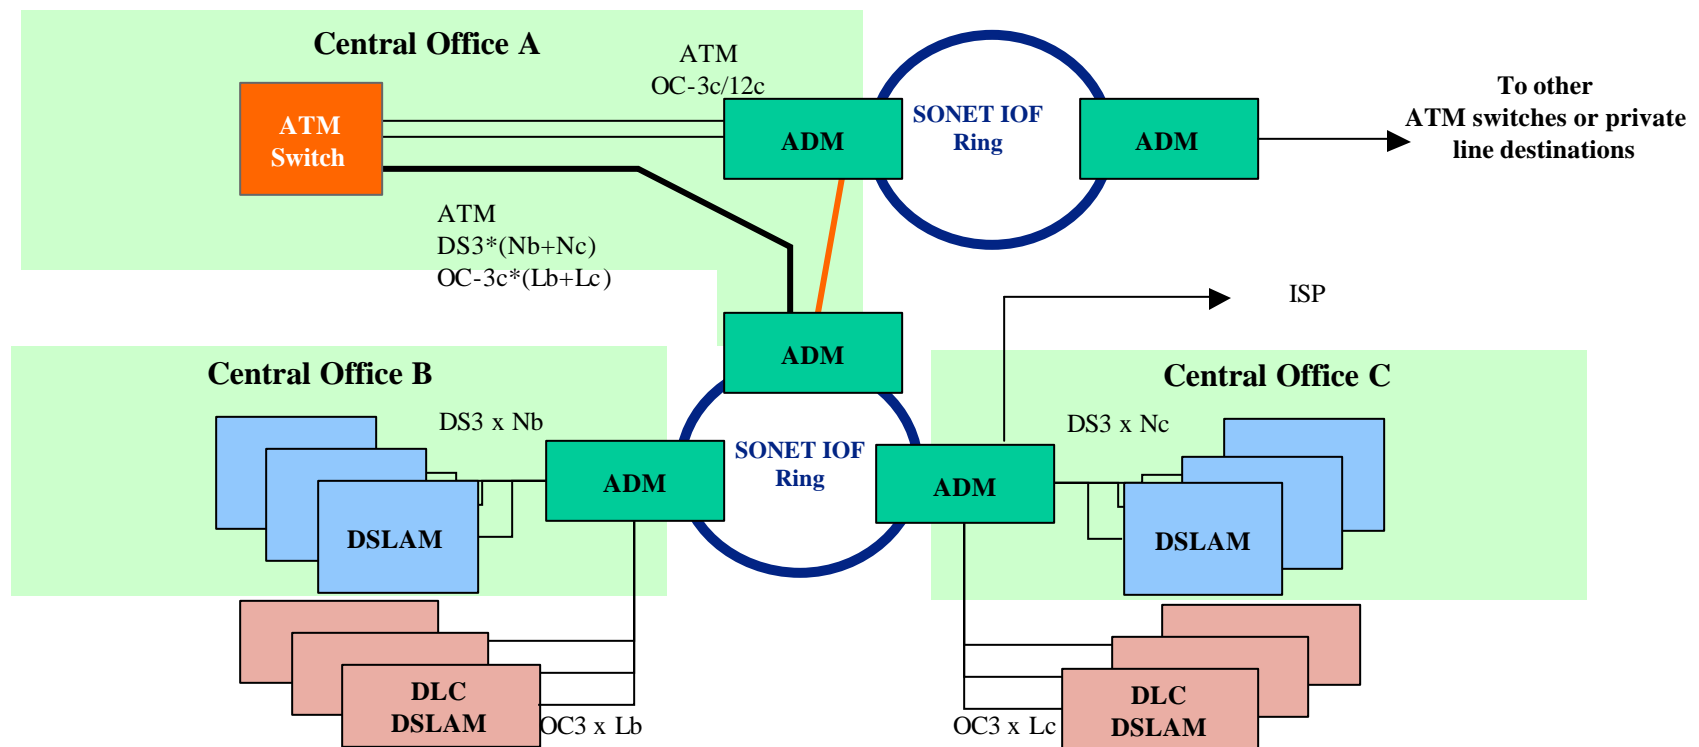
Central Office A

ATM
OC-3c/12c

ATM
Switch

ADM

SONET IOF
Ring

ADM

To other
ATM switches or private
line destinations

ATM
DS3*(Nb+Nc)
OC-3c*(Lb+Lc)

ADM

ISP

Central Office B

DS3 x Nb

DSLAM

ADM

SONET IOF
Ring

ADM

Central Office C

DS3 x Nc

DSLAM

DLC
DSLAM

OC3 x Lb

OC3 x Lc

DLC
DSLAM